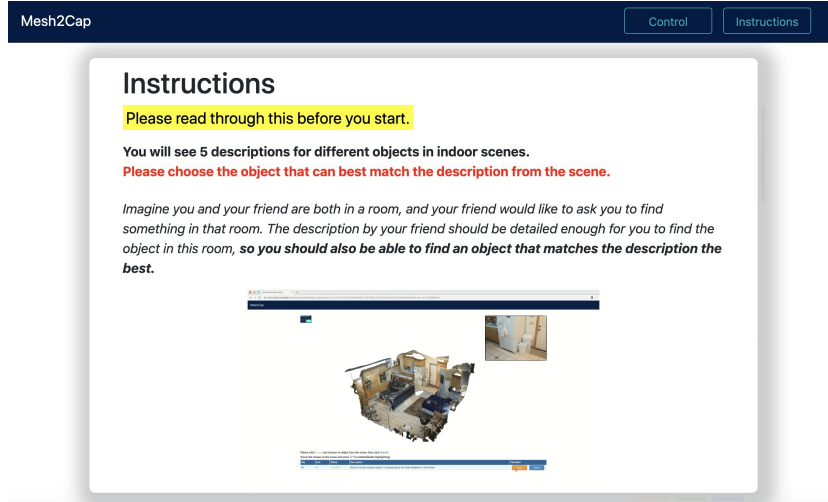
Mesh2Cap

Control

Instructions

Instructions

Please read through this before you start.

You will see 5 descriptions for different objects in indoor scenes.

Please choose the object that can best match the description from the scene.

Imagine you and your friend are both in a room, and your friend would like to ask you to find something in that room. The description by your friend should be detailed enough for you to find the object in this room, **so you should also be able to find an object that matches the description the best.**

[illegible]